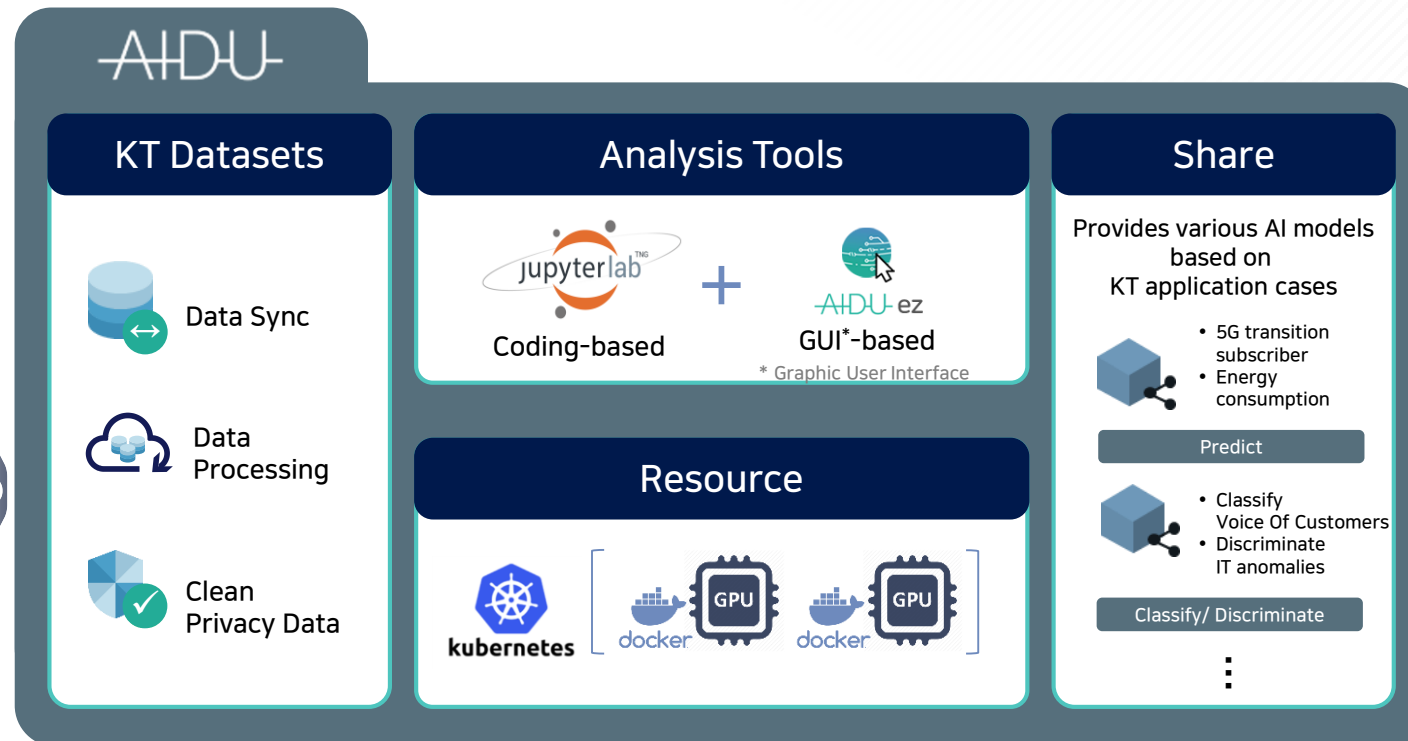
AIDU

KT Datasets

Data Sync

Data Processing

Clean Privacy Data

Analysis Tools

jupyterlab TNG

+

AIDU ez

Coding-based

GUI*-based

* Graphic User Interface

Resource

kubernetes

docker GPU docker GPU

Share

Provides various AI models based on KT application cases

• 5G transition subscriber
• Energy consumption

Predict

• Classify Voice Of Customers
• Discriminate IT anomalies

Classify/ Discriminate

⋮